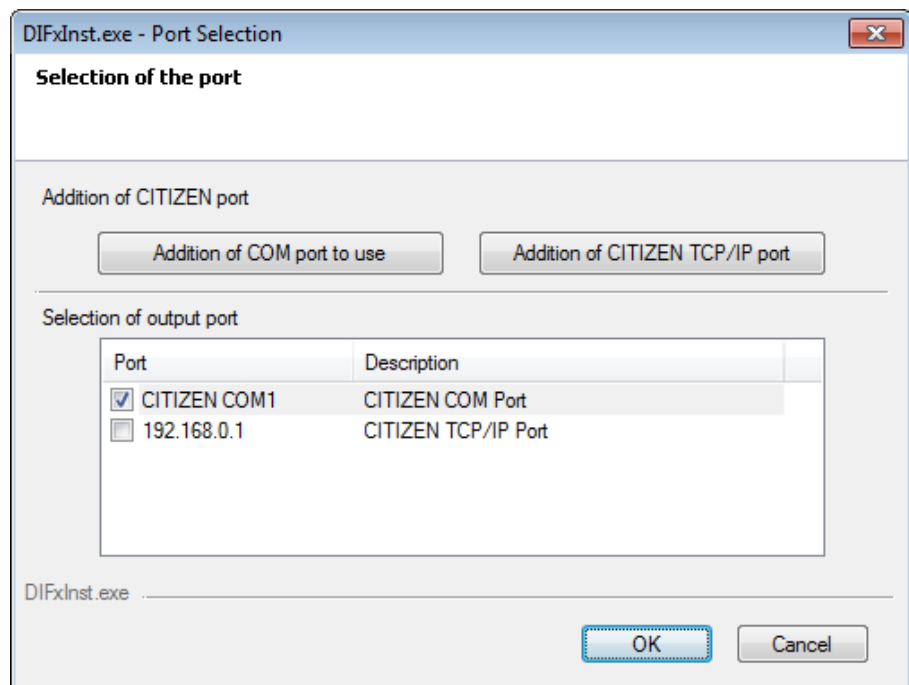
DIFxInst.exe - Port Selection

Selection of the port

Addition of CITIZEN port

Addition of COM port to use

Addition of CITIZEN TCP/IP port

Selection of output port

| Port | Description |
|---|---|
| CITIZEN COM1 | CITIZEN COM Port |
| 192.168.0.1 | CITIZEN TCP/IP Port |

DIFxInst.exe

OK

Cancel